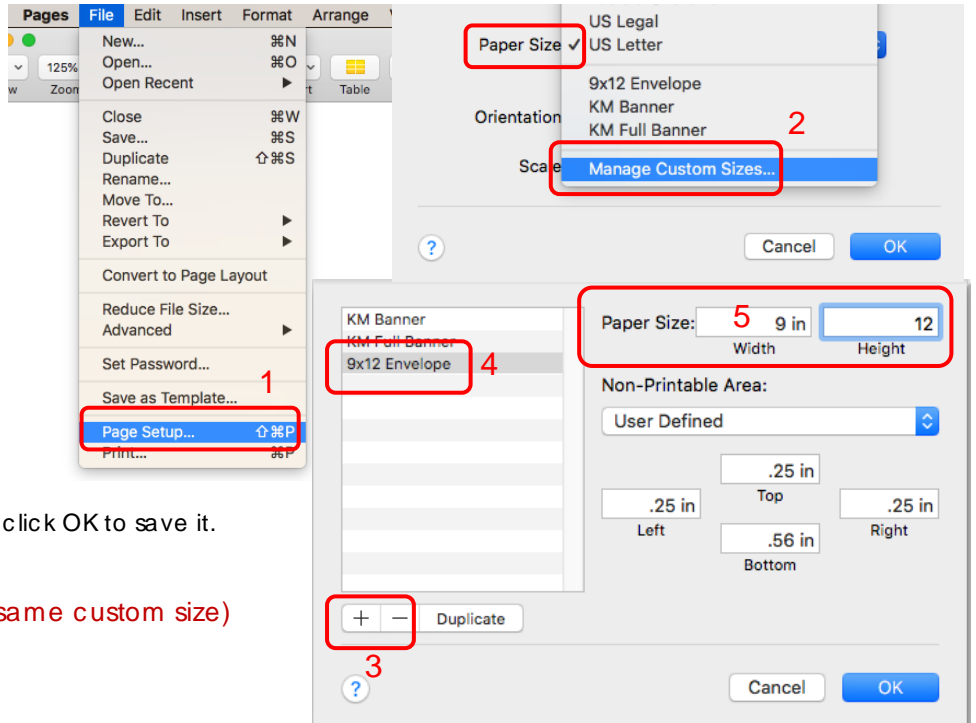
Pages File Edit Insert Format Arrange

125%
Zoom
Table

New... ⌘N
Open... ⌘O
Open Recent ▶
Close ⌘W
Save... ⌘S
Duplicate ⇧⌘S
Rename...
Move To...
Revert To ▶
Export To ▶
Convert to Page Layout
Reduce File Size...
Advanced ▶
Set Password...
Save as Template...
Page Setup... ⇧⌘P
Print... ⌘P

1

Paper Size ✓ US Letter
US Legal
9x12 Envelope
KM Banner
KM Full Banner
Manage Custom Sizes...
Orientation
Scale

2

?
Cancel
OK

KM Banner
KM Full Banner
9x12 Envelope

4

Paper Size: 9 in 12
Width Height

5

Non-Printable Area:
User Defined
.25 in
Top
.25 in
Left
.25 in
Right
.56 in
Bottom

+ — Duplicate

3

?
Cancel
OK

click OK to save it.

same custom size)